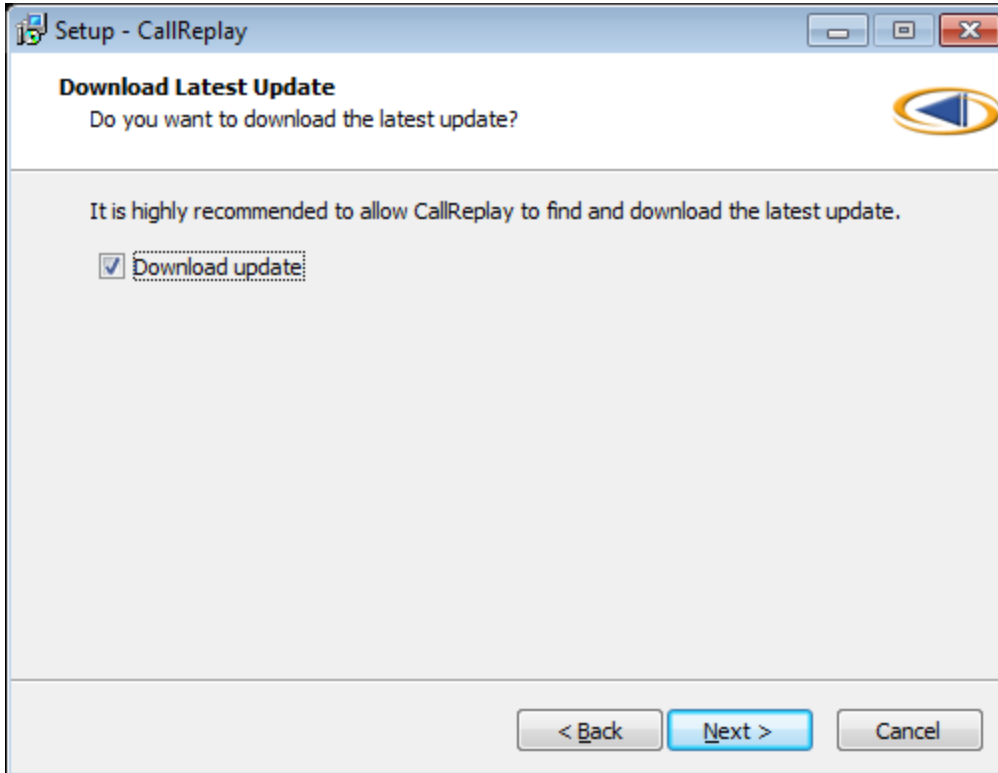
Setup - CallReplay

Download Latest Update
Do you want to download the latest update?

It is highly recommended to allow CallReplay to find and download the latest update.

Download update

< Back
Next >
Cancel